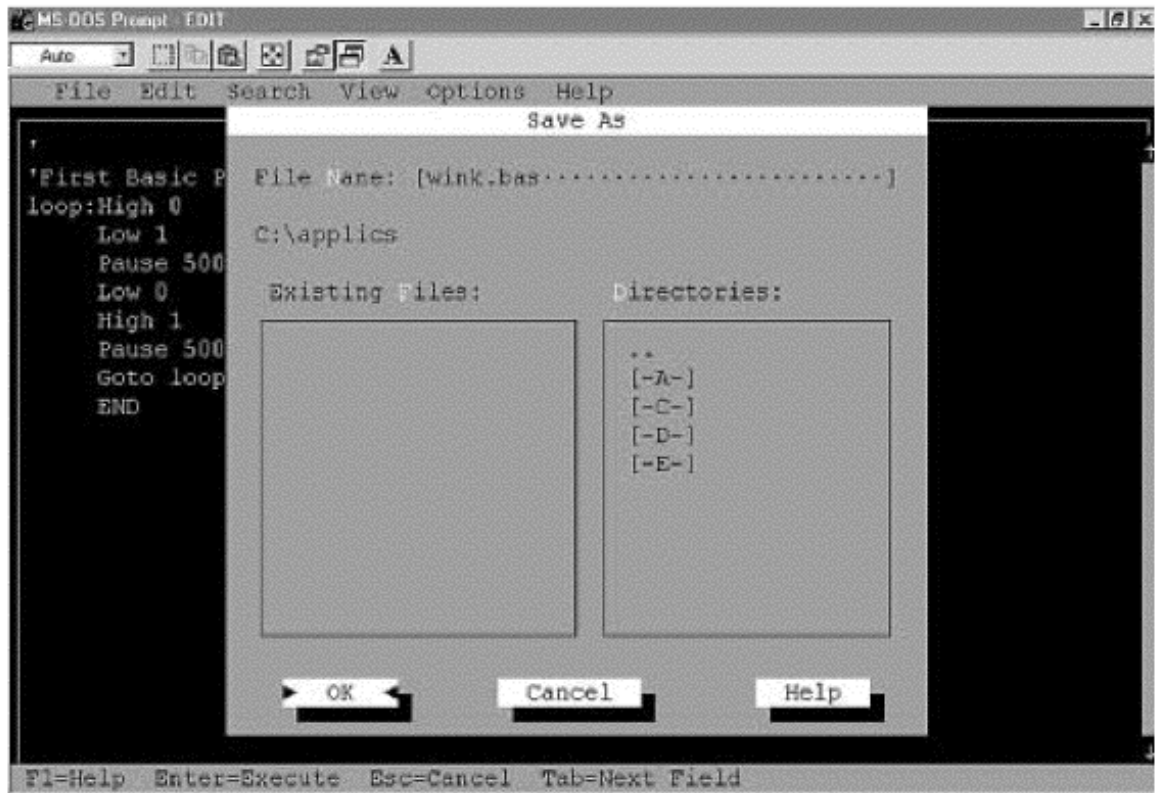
MS-DOS Prompt - EDIT

Auto

File Edit Search View Options Help

Save As

'
'First Basic P
loop:High 0
Low 1
Pause 500
Low 0
High 1
Pause 500
Goto loop
END

File Name: [wink.bas·························]

C:\applics

Existing Files:

Directories:

..
[-A-]
[-C-]
[-D-]
[-E-]

OK

Cancel

Help

F1=Help Enter=Execute Esc=Cancel Tab=Next Field